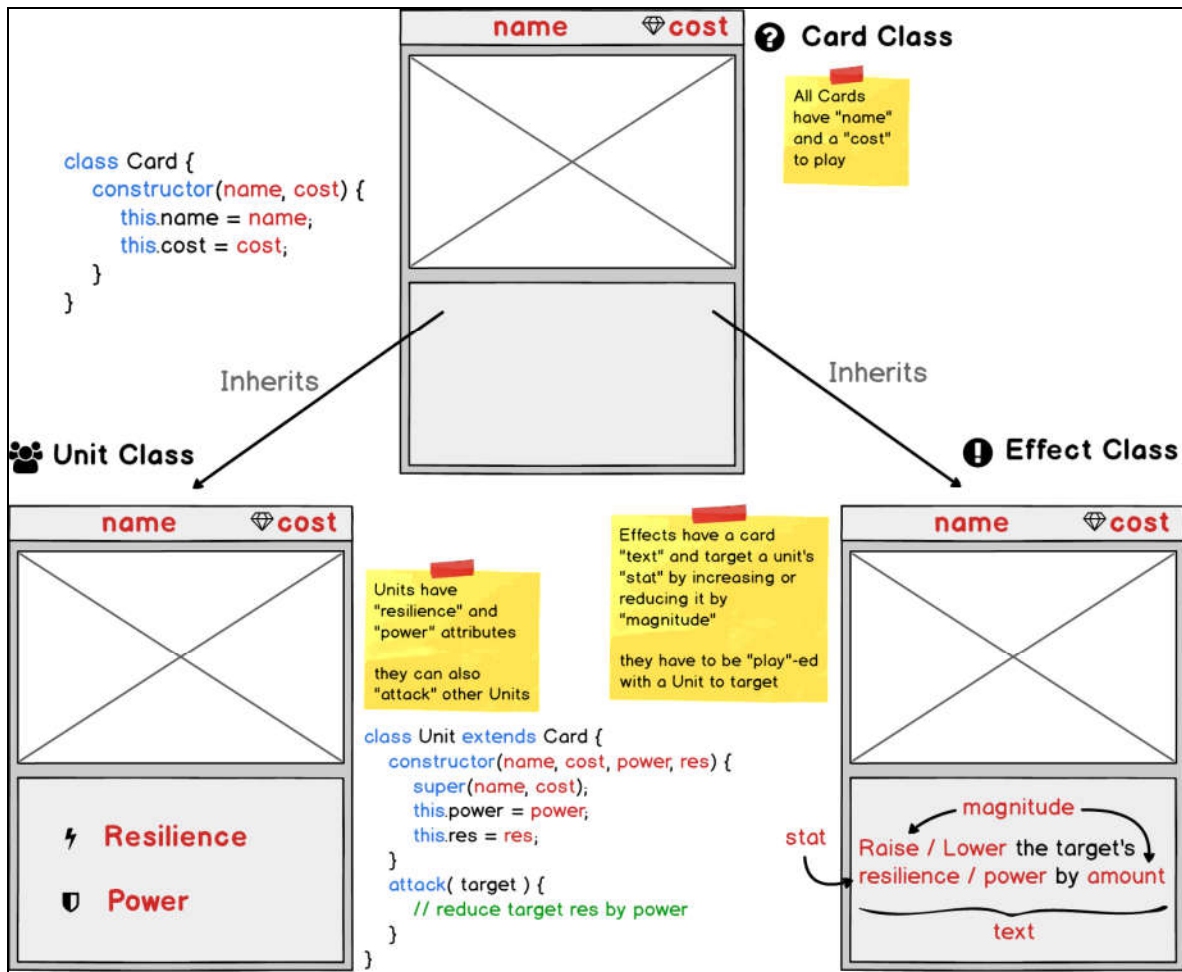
name cost

Card Class

All Cards have "name" and a "cost" to play

class Card {
constructor(name, cost) {
this.name = name;
this.cost = cost;
}
}

Inherits

Inherits

Unit Class

Effect Class

name cost

Units have "resilience" and "power" attributes

they can also "attack" other Units

Effects have a card "text" and target a unit's "stat" by increasing or reducing it by "magnitude"

they have to be "play"-ed with a Unit to target

name cost

class Unit extends Card {
constructor(name, cost, power, res) {
super(name, cost);
this.power = power;
this.res = res;
}
attack( target ) {
// reduce target res by power
}
}

Resilience

Power

magnitude

stat

Raise / Lower the target's resilience / power by amount

text